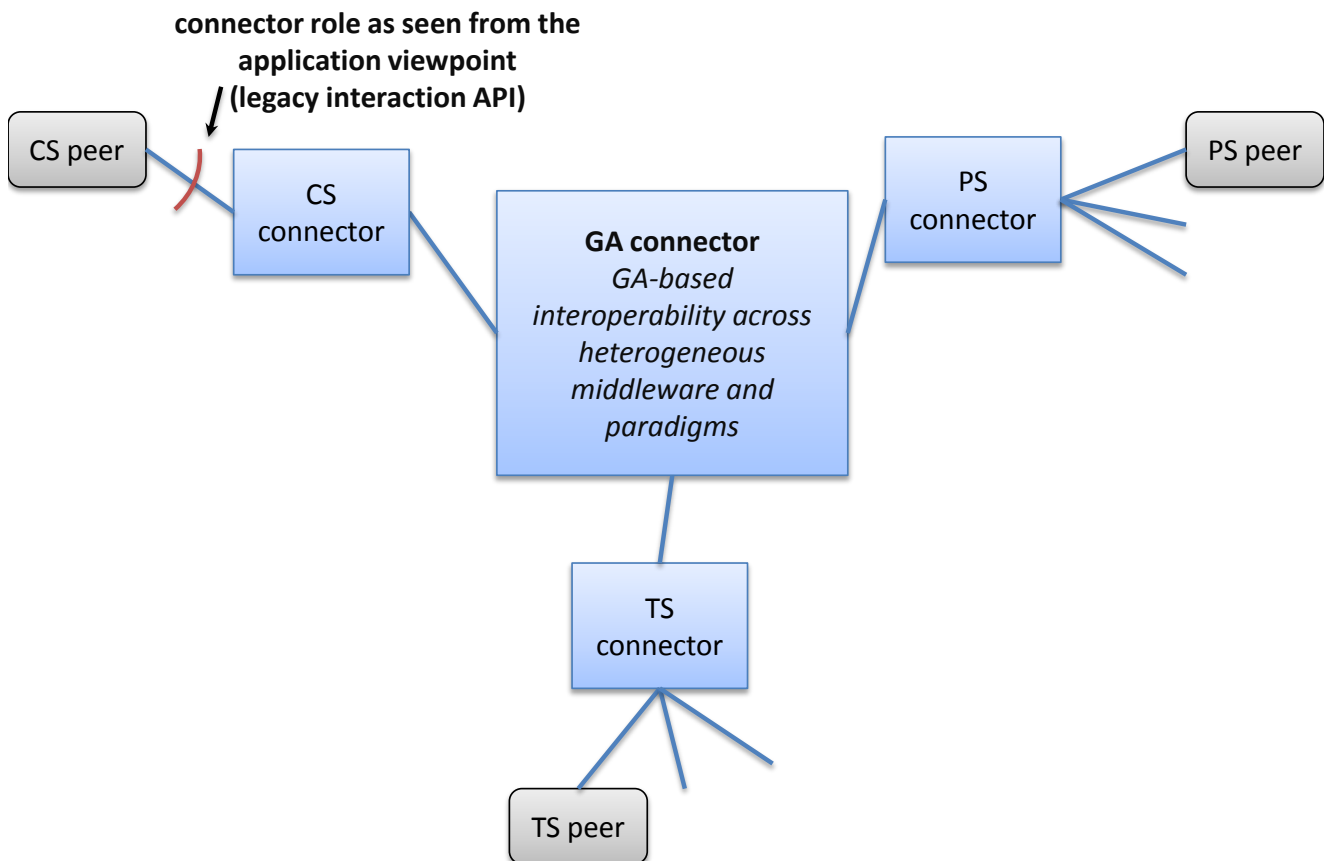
connector role as seen from the application viewpoint (legacy interaction API)

CS peer

CS connector

GA connector
GA-based interoperability across heterogeneous middleware and paradigms

PS connector

PS peer

TS connector

TS peer